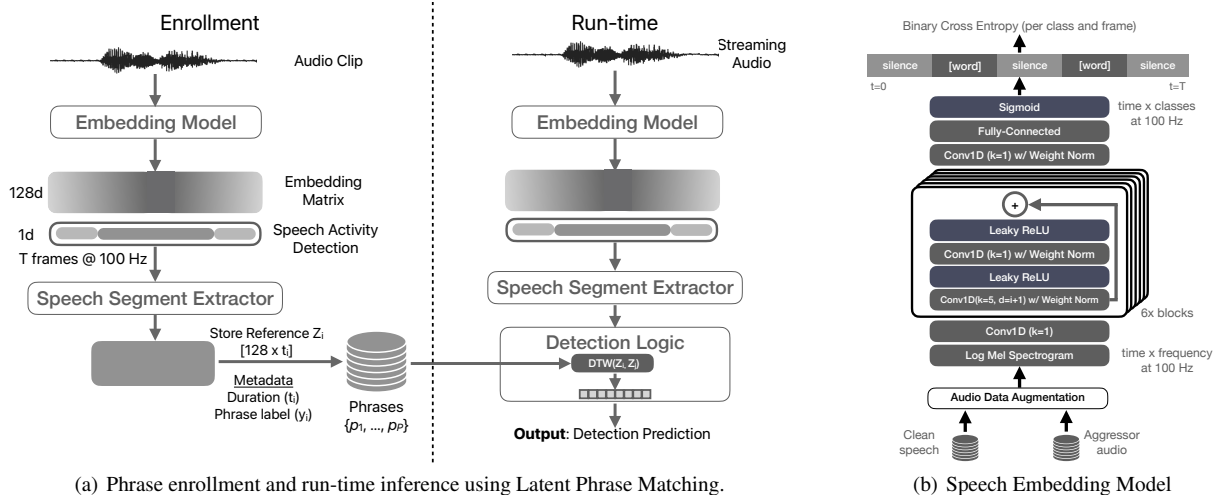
Enrollment

Audio Clip

Embedding Model

128d

Embedding Matrix

1d

Speech Activity Detection

T frames @ 100 Hz

Speech Segment Extractor

Store Reference $Z_i$ [128 x $t_i$]

Metadata
Duration ($t_i$)
Phrase label ($y_i$)

Phrases
$\{p_1, ..., p_P\}$

Run-time

Streaming Audio

Embedding Model

Speech Segment Extractor

Detection Logic

DTW($Z_i$ $Z_j$)

Output: Detection Prediction

(a) Phrase enrollment and run-time inference using Latent Phrase Matching.

Binary Cross Entropy (per class and frame)

| silence | [word] | silence | [word] | silence |
|---|---|---|---|---|

t=0

t=T

Sigmoid

time x classes at 100 Hz

Fully-Connected

Conv1D (k=1) w/ Weight Norm

+

Leaky ReLU

Conv1D (k=1) w/ Weight Norm

Leaky ReLU

Conv1D(k=5, d=i+1) w/ Weight Norm

6x blocks

Conv1D (k=1)

Log Mel Spectrogram

time x frequency at 100 Hz

Audio Data Augmentation

Clean speech

Aggressor audio

(b) Speech Embedding Model